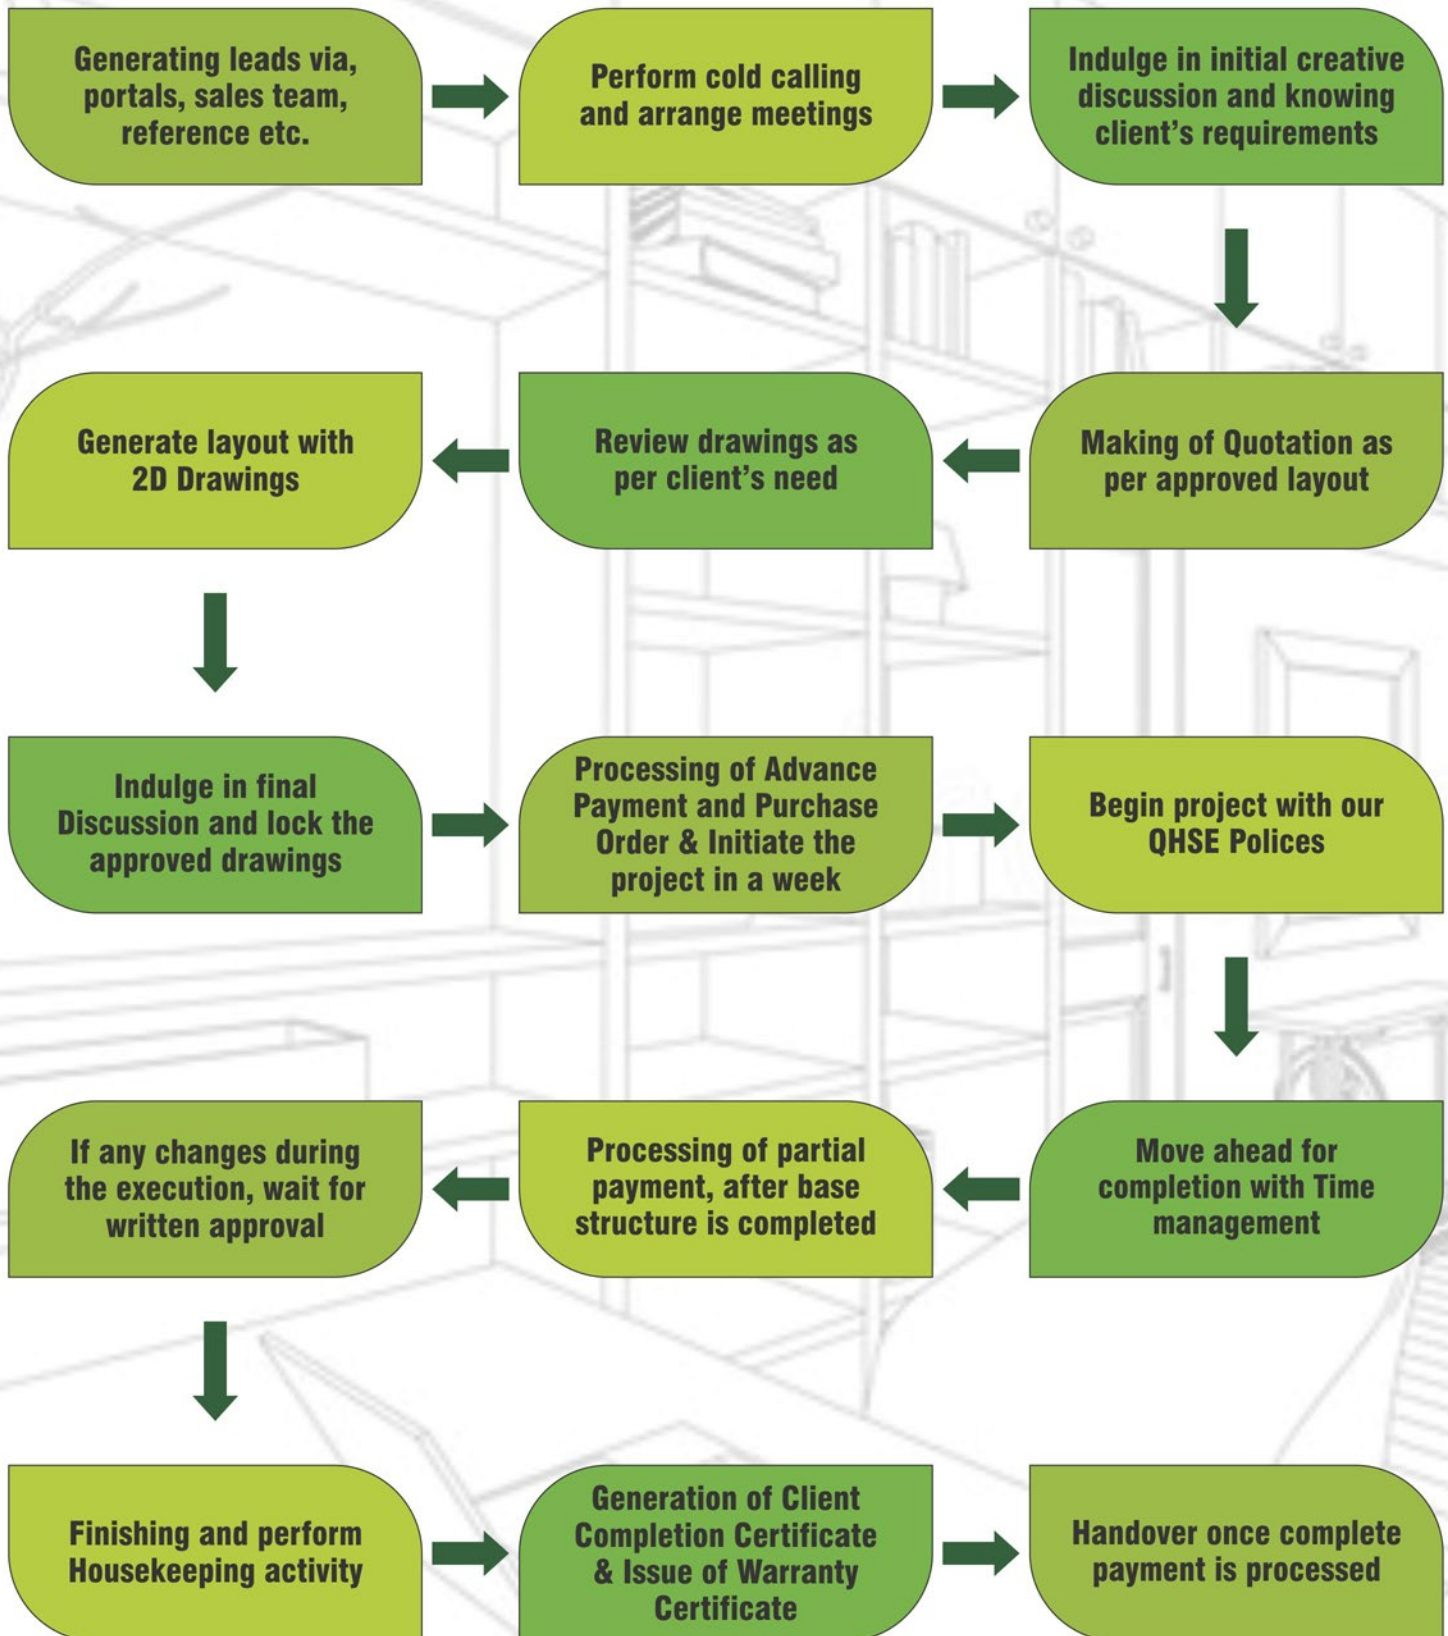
Generating leads via, portals, sales team, reference etc.

Perform cold calling and arrange meetings

Indulge in initial creative discussion and knowing client's requirements

Making of Quotation as per approved layout

Review drawings as per client's need

Generate layout with 2D Drawings

Indulge in final Discussion and lock the approved drawings

Processing of Advance Payment and Purchase Order & Initiate the project in a week

Begin project with our QHSE Polices

Move ahead for completion with Time management

Processing of partial payment, after base structure is completed

If any changes during the execution, wait for written approval

Finishing and perform Housekeeping activity

Generation of Client Completion Certificate & Issue of Warranty Certificate

Handover once complete payment is processed